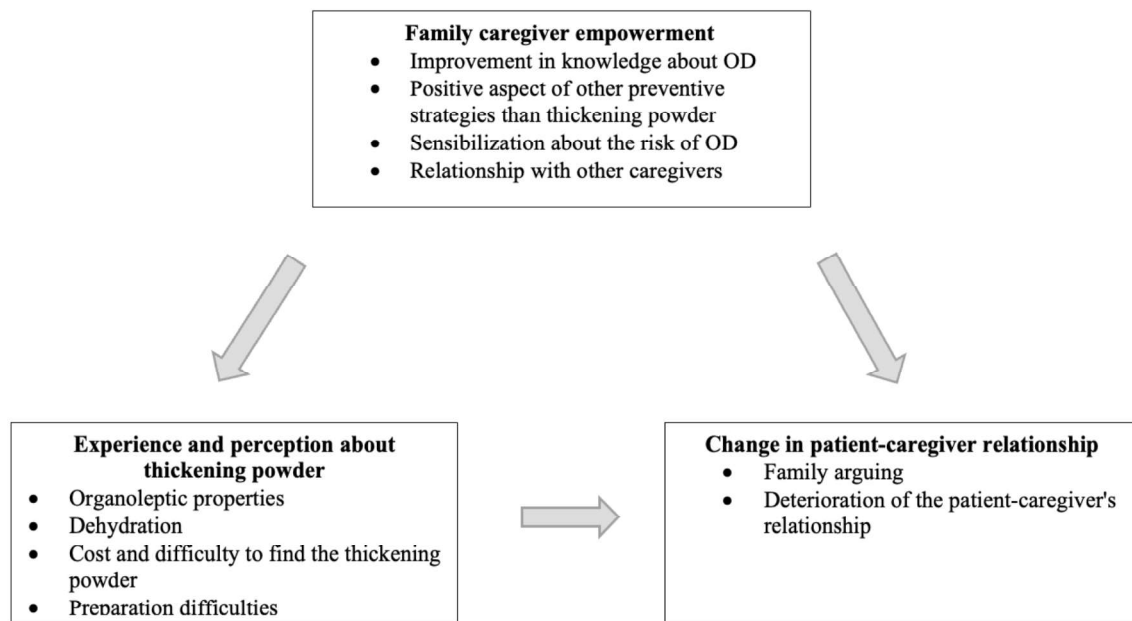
**Family caregiver empowerment**

- Improvement in knowledge about OD
- Positive aspect of other preventive strategies than thickening powder
- Sensibilization about the risk of OD
- Relationship with other caregivers

**Experience and perception about thickening powder**

- Organoleptic properties
- Dehydration
- Cost and difficulty to find the thickening powder
- Preparation difficulties

**Change in patient-caregiver relationship**

- Family arguing
- Deterioration of the patient-caregiver's relationship